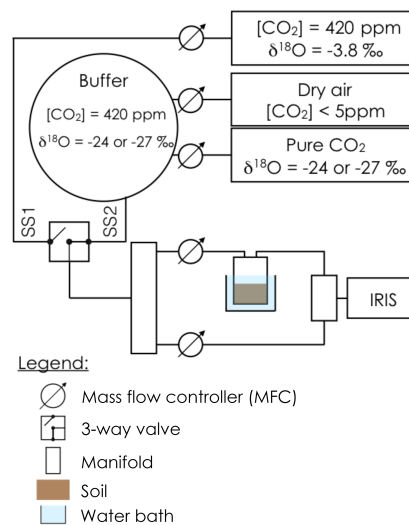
$[CO_2]$ = 420 ppm
$\delta^{18}O$ = -3.8 ‰

Buffer
$[CO_2]$ = 420 ppm
$\delta^{18}O$ = -24 or -27 ‰

Dry air
$[CO_2]$ < 5ppm

Pure $CO_2$
$\delta^{18}O$ = -24 or -27 ‰

SS1
SS2

IRIS

Legend:
Mass flow controller (MFC)
3-way valve
Manifold
Soil
Water bath